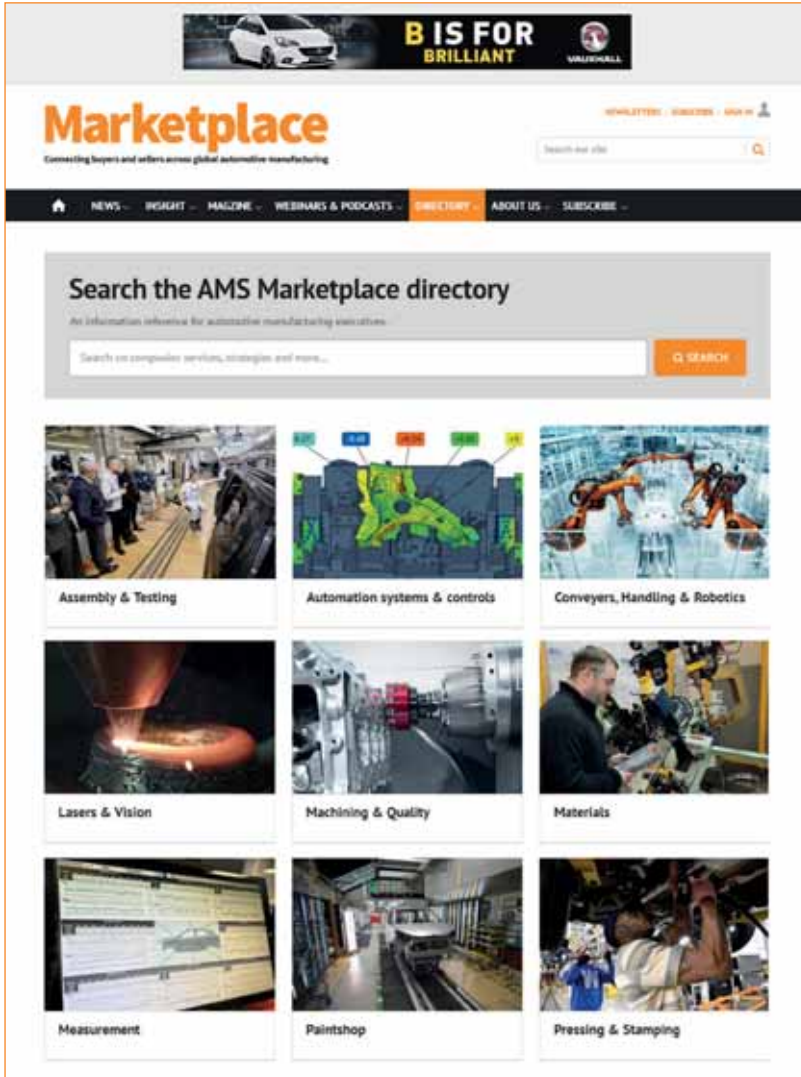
B IS FOR BRILLIANT

VAUXHALL

Marketplace

Connecting buyers and sellers across global automotive manufacturing

NEWSLETTERS · SUBSCRIBE · SIGN IN

Search our site

NEWS · INSIGHT · MAGZINE · WEBINARS & PODCASTS · DIRECTORY · ABOUT US · SUBSCRIBE

Search the AMS Marketplace directory

An information reference for automotive manufacturing executives

Search on companies services, strategies and more...

SEARCH

Assembly & Testing

Automation systems & controls

Conveyers, Handling & Robotics

Lasers & Vision

Machining & Quality

Materials

Measurement

Paintshop

Pressing & Stamping